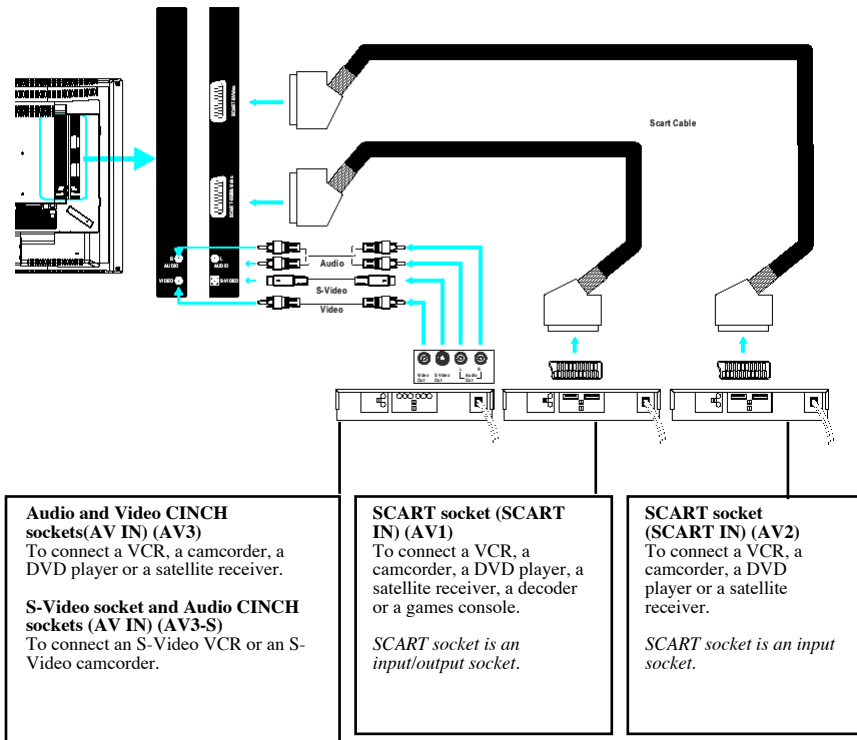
Scart Cable

R AUDIO L

VIDEO S-VIDEO

Audio

S-Video

Video

Video Out S-Video Out L Audio R

**Audio and Video CINCH sockets(AV IN) (AV3)**
To connect a VCR, a camcorder, a DVD player or a satellite receiver.

**S-Video socket and Audio CINCH sockets (AV IN) (AV3-S)**
To connect an S-Video VCR or an S-Video camcorder.

**SCART socket (SCART IN) (AV1)**
To connect a VCR, a camcorder, a DVD player, a satellite receiver, a decoder or a games console.

*SCART socket is an input/output socket.*

**SCART socket (SCART IN) (AV2)**
To connect a VCR, a camcorder, a DVD player or a satellite receiver.

*SCART socket is an input socket.*